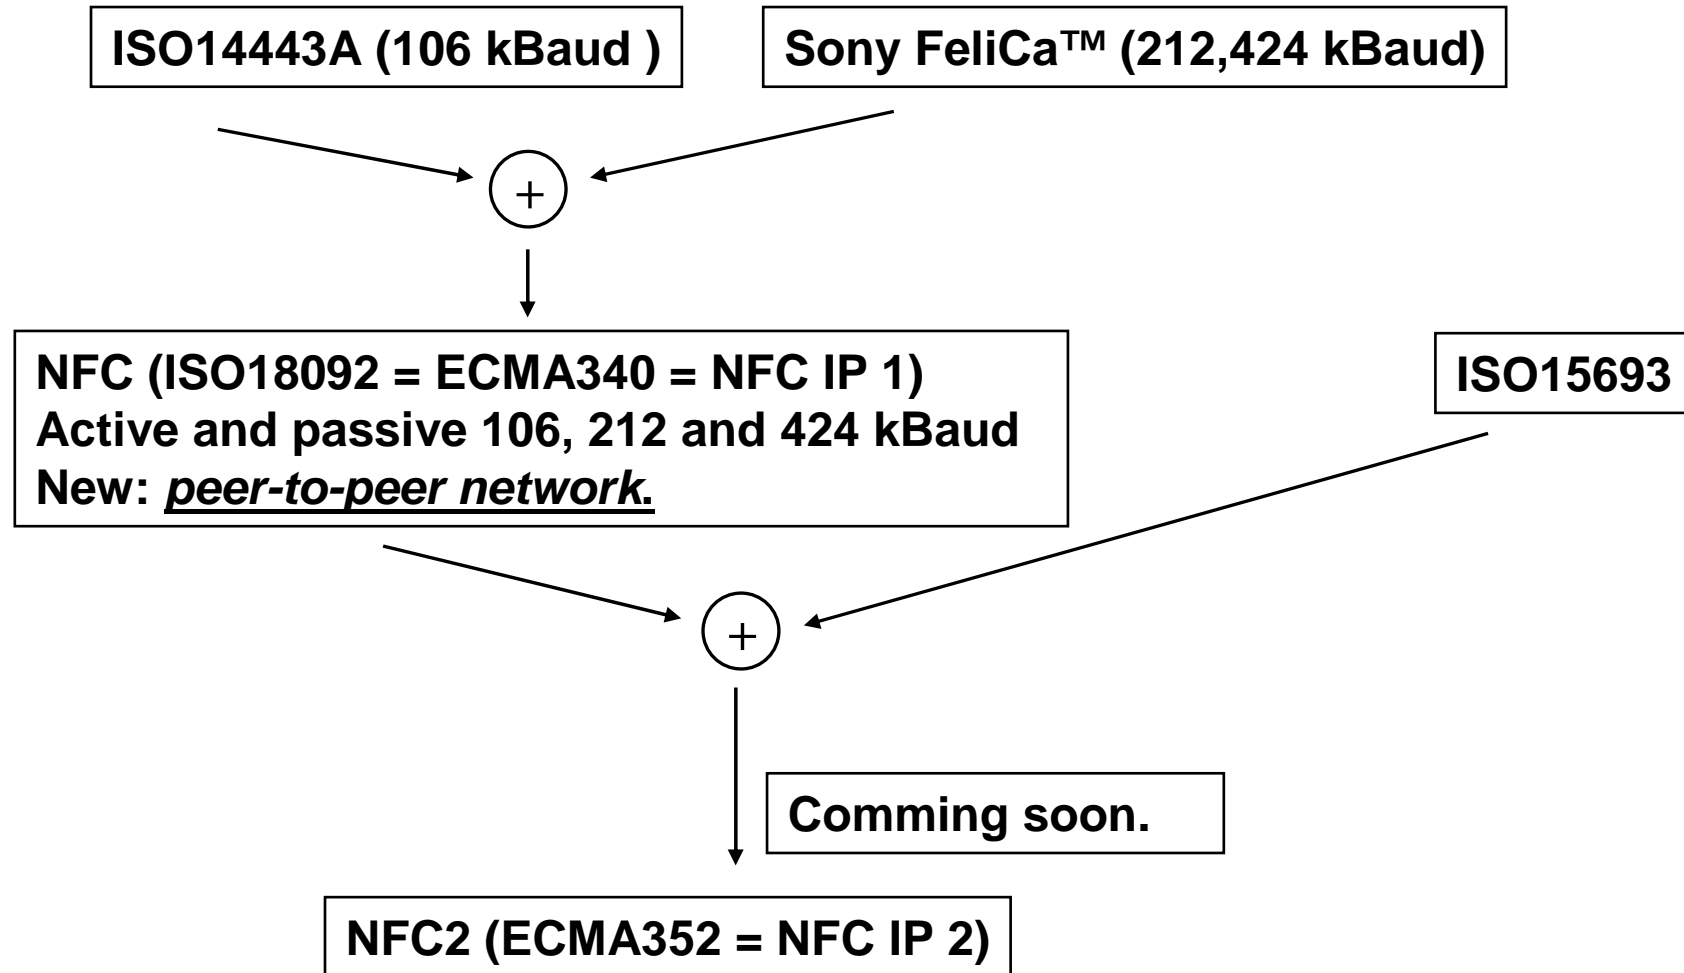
ISO14443A (106 kBaud )

Sony FeliCa™ (212,424 kBaud)

+

NFC (ISO18092 = ECMA340 = NFC IP 1)
Active and passive 106, 212 and 424 kBaud
New: *peer-to-peer network*.

ISO15693

+

Comming soon.

NFC2 (ECMA352 = NFC IP 2)